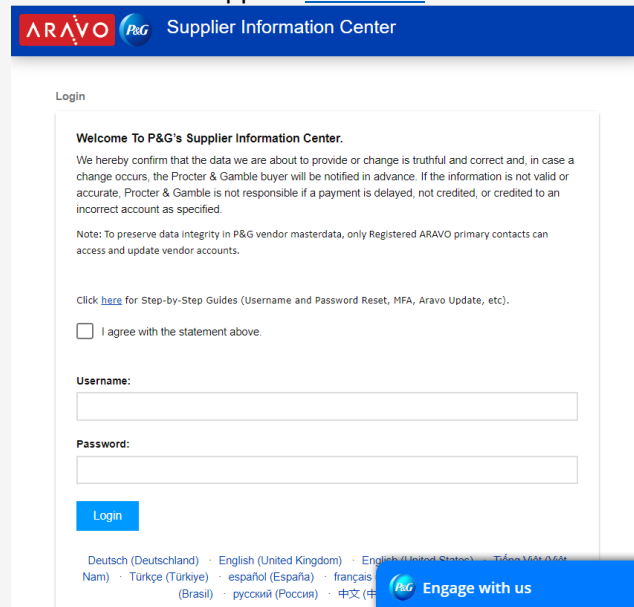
ARAVO P&G Supplier Information Center

Login

Welcome To P&G's Supplier Information Center.

We hereby confirm that the data we are about to provide or change is truthful and correct and, in case a change occurs, the Procter & Gamble buyer will be notified in advance. If the information is not valid or accurate, Procter & Gamble is not responsible if a payment is delayed, not credited, or credited to an incorrect account as specified.

Note: To preserve data integrity in P&G vendor masterdata, only Registered ARAVO primary contacts can access and update vendor accounts.

Click here for Step-by-Step Guides (Username and Password Reset, MFA, Aravo Update, etc).

I agree with the statement above.

Username:

Password:

Login

Deutsch (Deutschland) · English (United Kingdom) · English (United States) · Tiếng Việt (Việt Nam) · Türkçe (Türkiye) · español (España) · français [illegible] (Brasil) · русский (Россия) · 中文 (中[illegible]

P&G Engage with us